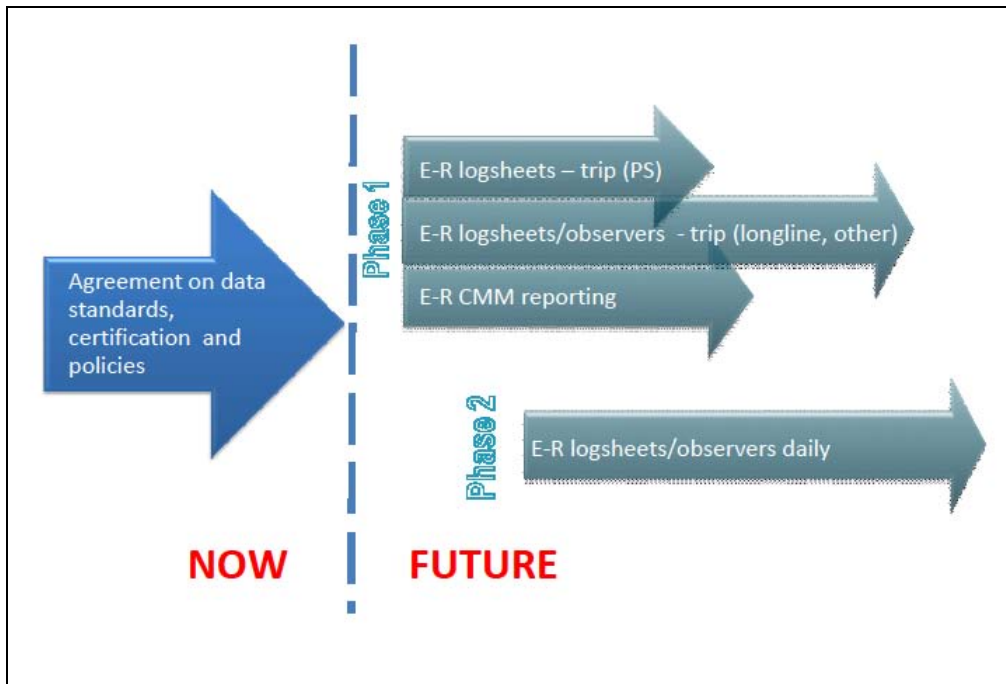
Agreement on data standards, certification and policies

Phase 1

E-R logsheets – trip (PS)

E-R logsheets/observers - trip (longline, other)

E-R CMM reporting

Phase 2

E-R logsheets/observers daily

NOW

FUTURE